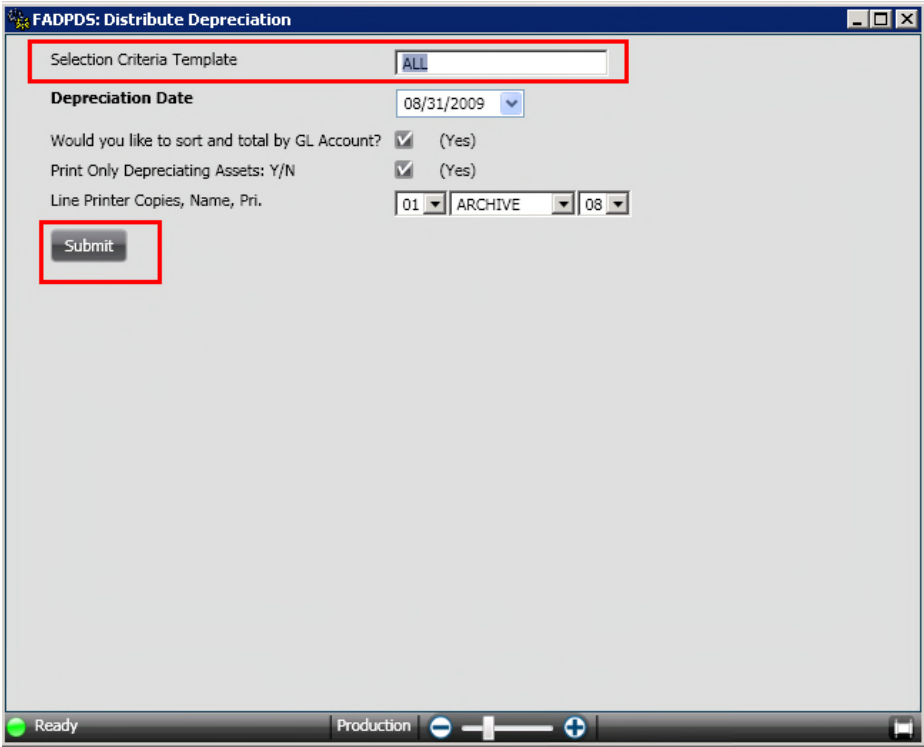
FADPDS: Distribute Depreciation

Selection Criteria Template ALL

Depreciation Date 08/31/2009

Would you like to sort and total by GL Account? (Yes)

Print Only Depreciating Assets: Y/N (Yes)

Line Printer Copies, Name, Pri. 01 ARCHIVE 08

Submit

Ready | Production